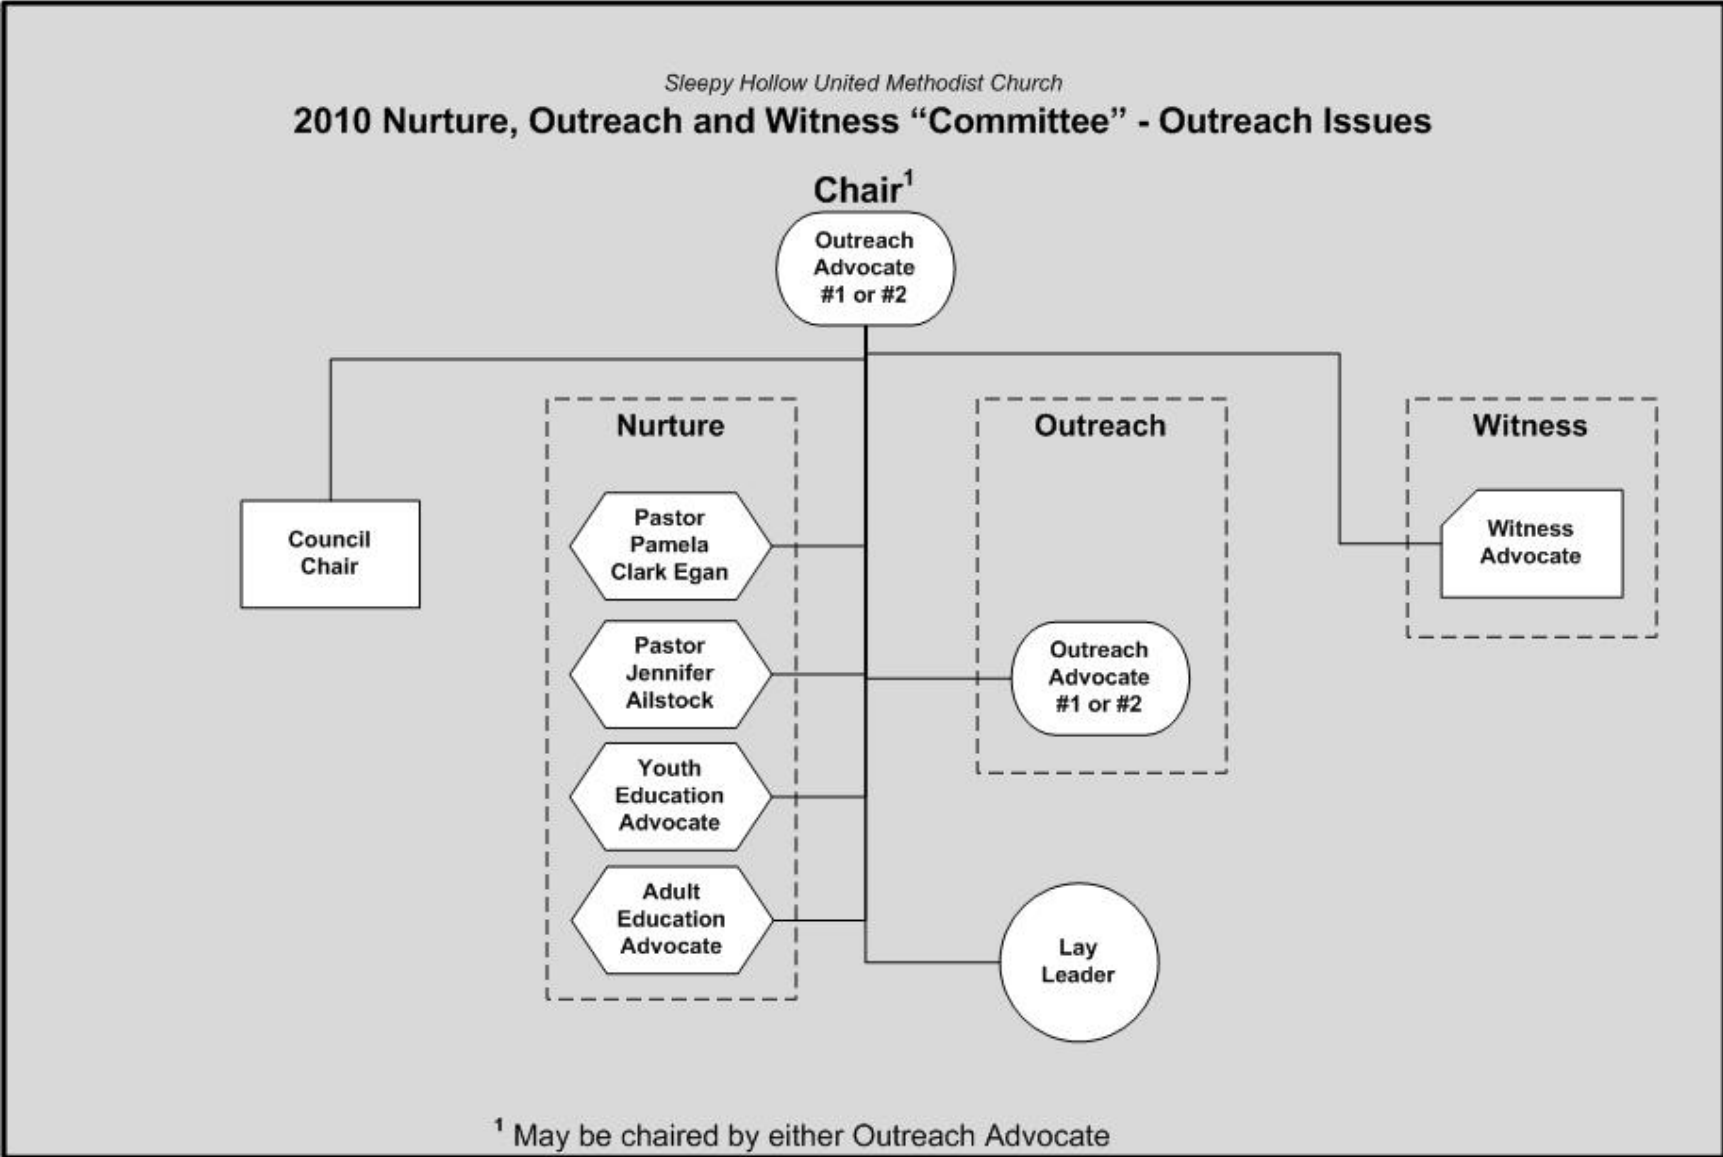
Sleepy Hollow United Methodist Church

2010 Nurture, Outreach and Witness “Committee” - Outreach Issues

Chair$^{1}$

Outreach Advocate #1 or #2

Council Chair

Nurture

Pastor Pamela Clark Egan

Pastor Jennifer Ailstock

Youth Education Advocate

Adult Education Advocate

Outreach

Outreach Advocate #1 or #2

Lay Leader

Witness

Witness Advocate

$^{1}$ May be chaired by either Outreach Advocate